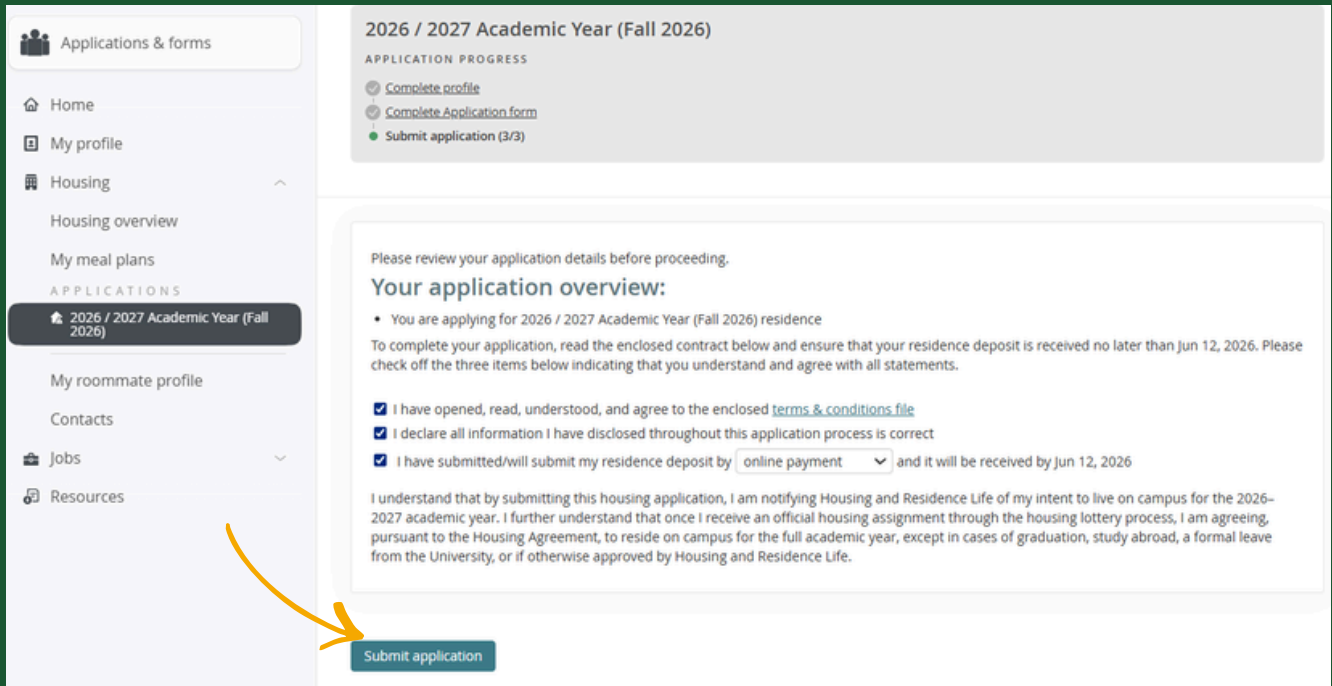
Applications & forms

Home
My profile
Housing
Housing overview
My meal plans
APPLICATIONS
2026 / 2027 Academic Year (Fall 2026)
My roommate profile
Contacts
Jobs
Resources

2026 / 2027 Academic Year (Fall 2026)
APPLICATION PROGRESS
Complete profile
Complete Application form
Submit application (3/3)

Please review your application details before proceeding.

Your application overview:

• You are applying for 2026 / 2027 Academic Year (Fall 2026) residence

To complete your application, read the enclosed contract below and ensure that your residence deposit is received no later than Jun 12, 2026. Please check off the three items below indicating that you understand and agree with all statements.

I have opened, read, understood, and agree to the enclosed terms & conditions file
I declare all information I have disclosed throughout this application process is correct
I have submitted/will submit my residence deposit by online payment and it will be received by Jun 12, 2026

I understand that by submitting this housing application, I am notifying Housing and Residence Life of my intent to live on campus for the 2026–2027 academic year. I further understand that once I receive an official housing assignment through the housing lottery process, I am agreeing, pursuant to the Housing Agreement, to reside on campus for the full academic year, except in cases of graduation, study abroad, a formal leave from the University, or if otherwise approved by Housing and Residence Life.

Submit application